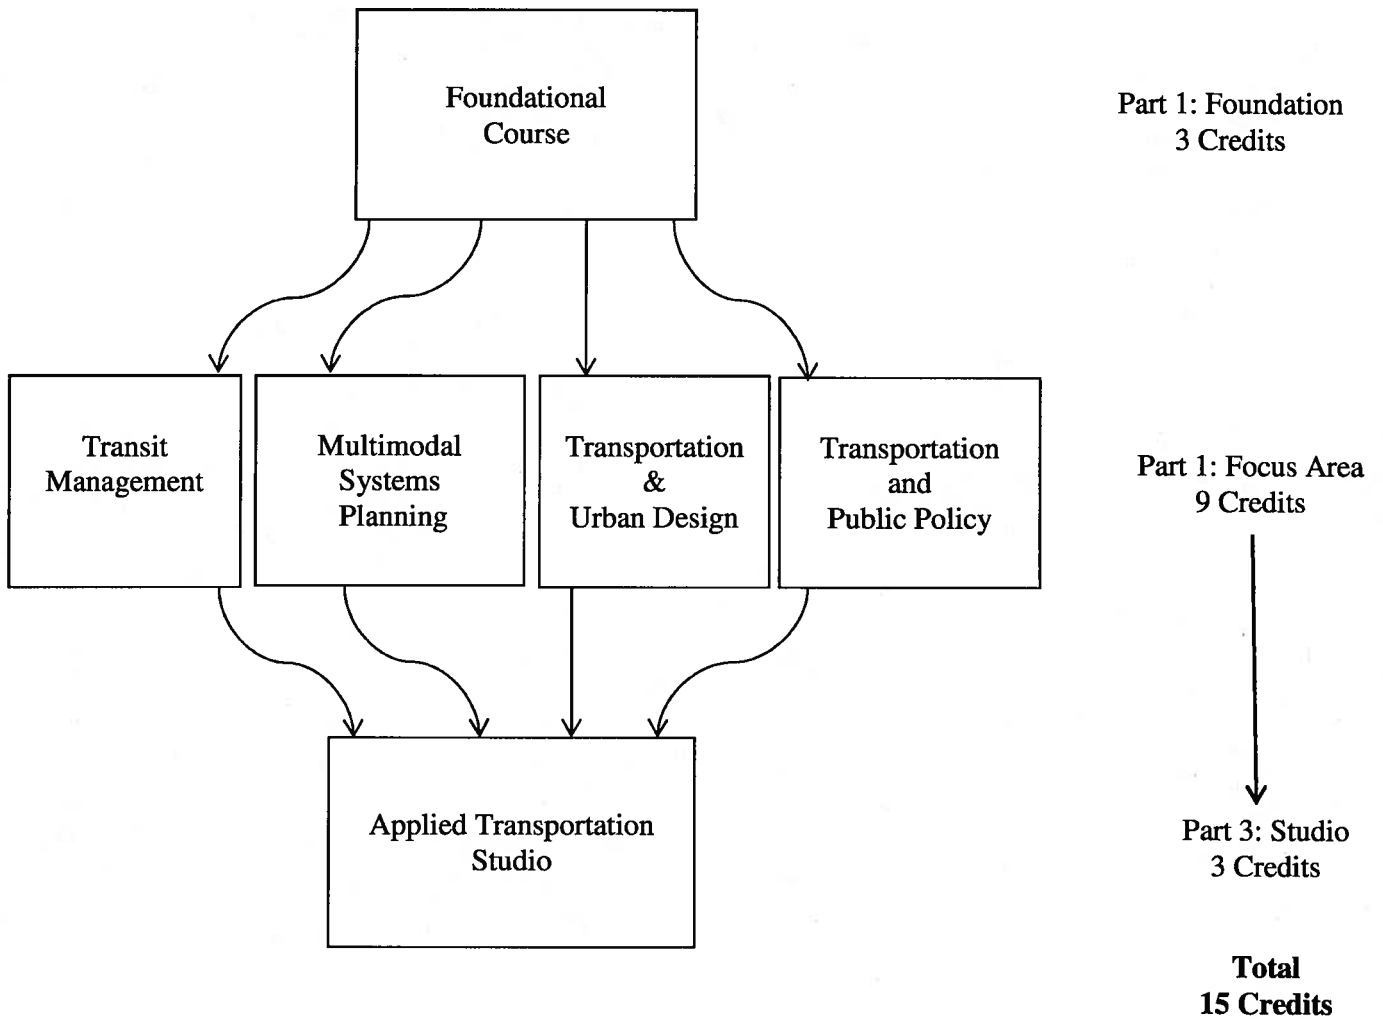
Foundational Course

Part 1: Foundation
3 Credits

Transit Management

Multimodal Systems Planning

Transportation & Urban Design

Transportation and Public Policy

Part 1: Focus Area
9 Credits

Applied Transportation Studio

Part 3: Studio
3 Credits

**Total**
**15 Credits**